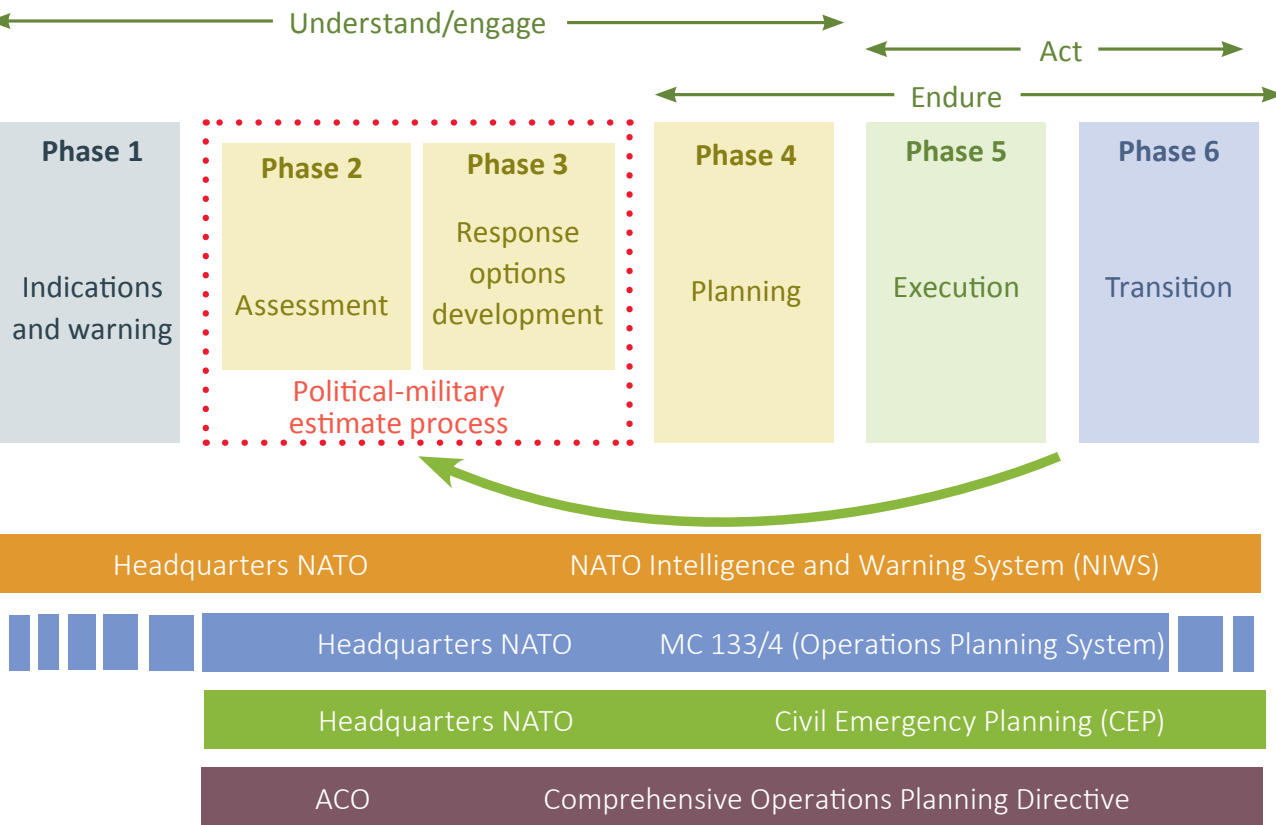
Understand/engage

Act

Endure

Phase 1

Indications and warning

Phase 2

Assessment

Phase 3

Response options development

Political-military estimate process

Phase 4

Planning

Phase 5

Execution

Phase 6

Transition

Headquarters NATO NATO Intelligence and Warning System (NIWS)

Headquarters NATO MC 133/4 (Operations Planning System)

Headquarters NATO Civil Emergency Planning (CEP)

ACO Comprehensive Operations Planning Directive